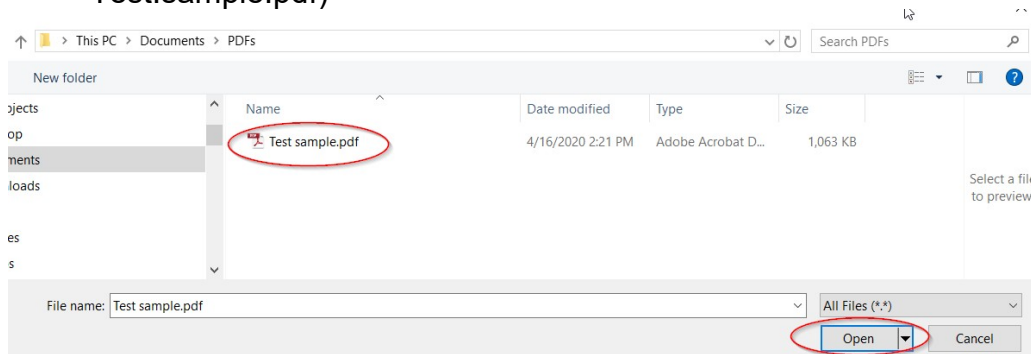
Testsample.pdf)

This PC > Documents > PDFs

Search PDFs

New folder

bjects
op
ments
loads
es
s

| Name | Date modified | Type | Size |
|---|---|---|---|
| Test sample.pdf | 4/16/2020 2:21 PM | Adobe Acrobat D... | 1,063 KB |

Select a fil
to preview

File name: Test sample.pdf

All Files (*.*)

Open

Cancel